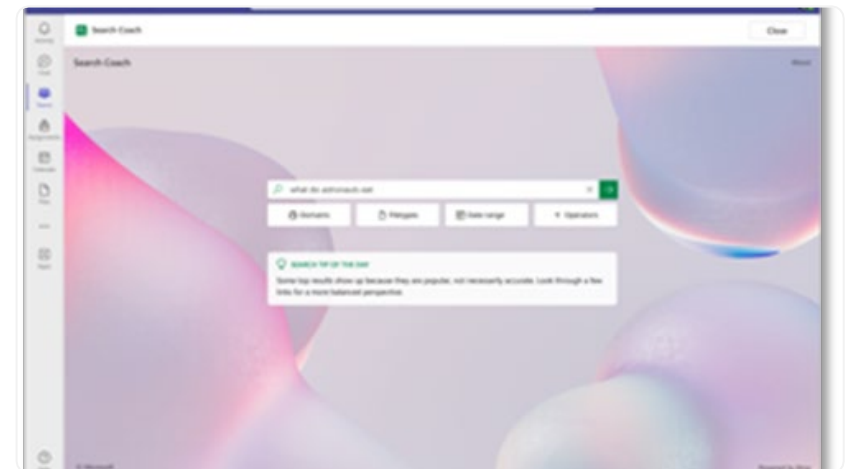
Search Coach

Close

Search Coach

About

what do astronauts eat

Domains

Filetypes

Date range

Operators

SEARCH TIP OF THE DAY

Some top results show up because they are popular, not necessarily accurate. Look through a few links for a more balanced perspective.

© Microsoft

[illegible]